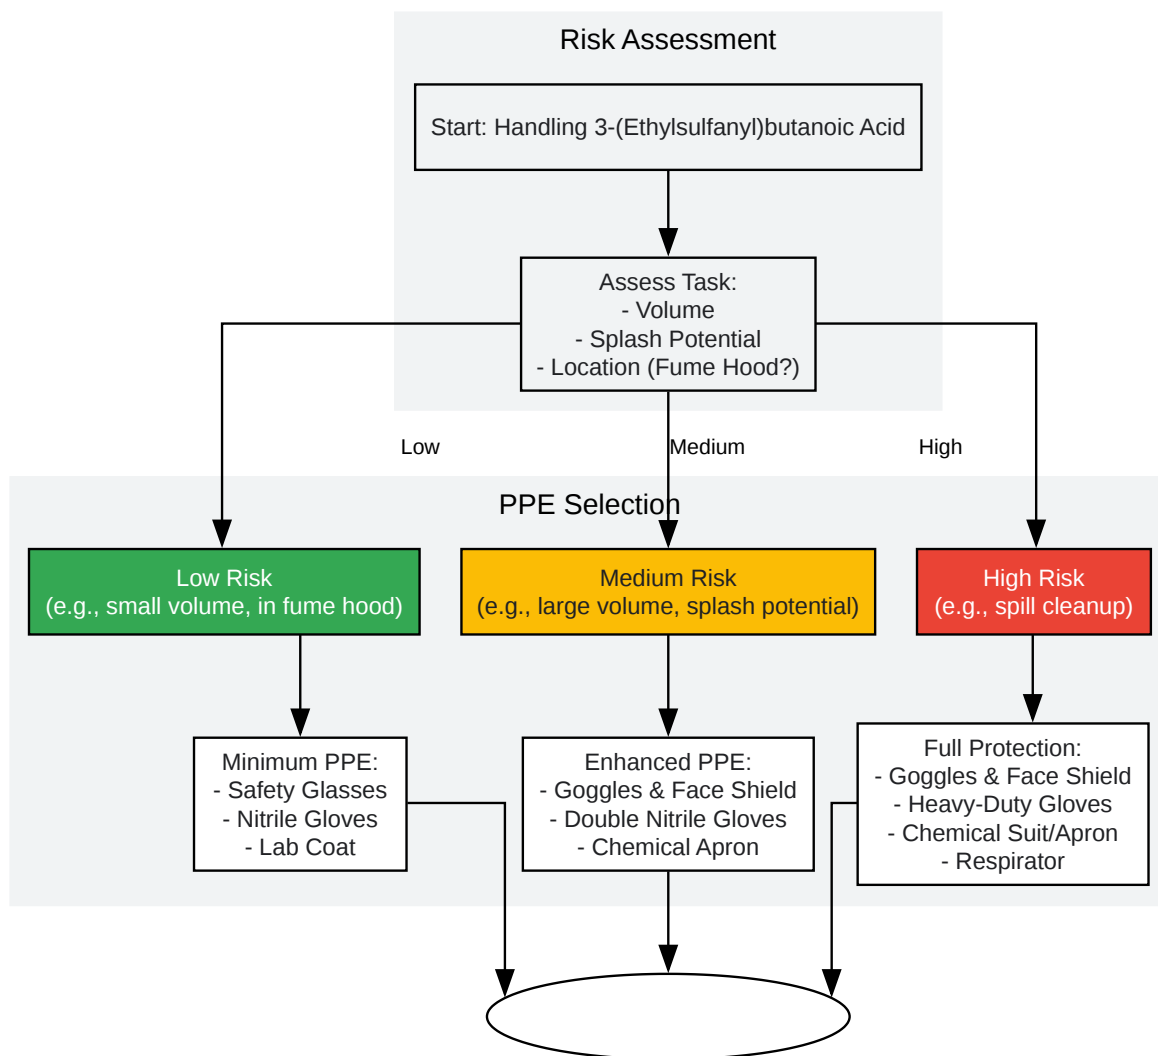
Risk Assessment

Start: Handling 3-(Ethylsulfanyl)butanoic Acid

Assess Task:
- Volume
- Splash Potential
- Location (Fume Hood?)

Low

Medium

High

PPE Selection

Low Risk
(e.g., small volume, in fume hood)

Medium Risk
(e.g., large volume, splash potential)

High Risk
(e.g., spill cleanup)

Minimum PPE:
- Safety Glasses
- Nitrile Gloves
- Lab Coat

Enhanced PPE:
- Goggles & Face Shield
- Double Nitrile Gloves
- Chemical Apron

Full Protection:
- Goggles & Face Shield
- Heavy-Duty Gloves
- Chemical Suit/Apron
- Respirator